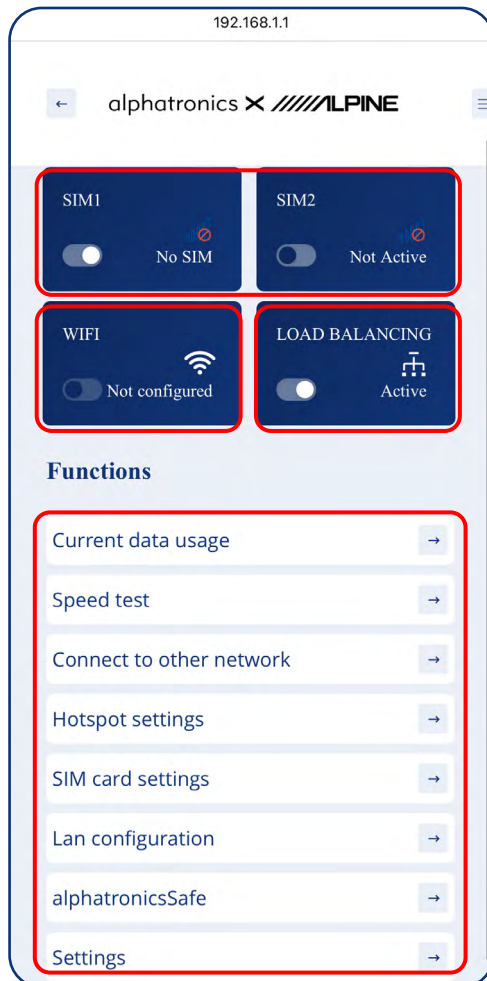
192.168.1.1

←

alphatronics ✕ ////ALPINE

SIM1

No SIM

SIM2

Not Active

WIFI

Not configured

LOAD BALANCING

Active

Functions

Current data usage →

Speed test →

Connect to other network →

Hotspot settings →

SIM card settings →

Lan configuration →

alphatronicsSafe →

Settings →